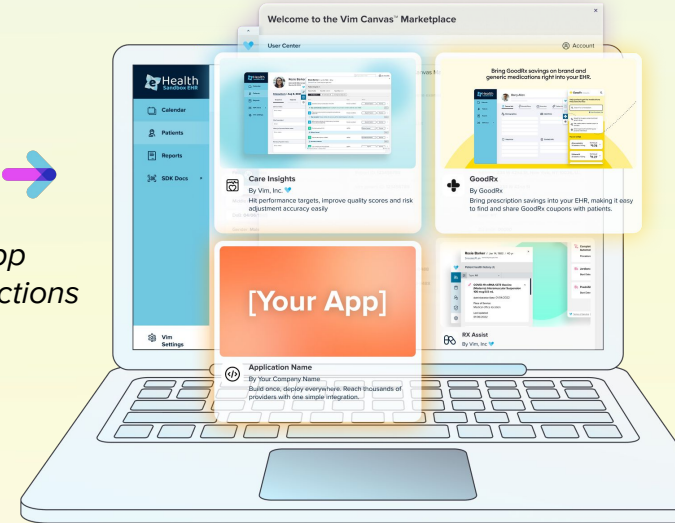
Welcome to the Vim Canvas™ Marketplace

User Center

Account

Health
Sandbox EHR

Calendar

Patients

Reports

SDK Docs

Vim Settings

pp
ctions

Care Insights

By Vim, Inc.

Hit performance targets, improve quality scores and risk adjustment accuracy easily

Bring GoodRx savings on brand and generic medications right into your EHR.

GoodRx

By GoodRx

Bring prescription savings into your EHR, making it easy to find and share GoodRx coupons with patients.

[Your App]

Application Name

By Your Company Name

Build once, deploy everywhere. Reach thousands of providers with one simple integration.

RX Assist

By Vim, Inc